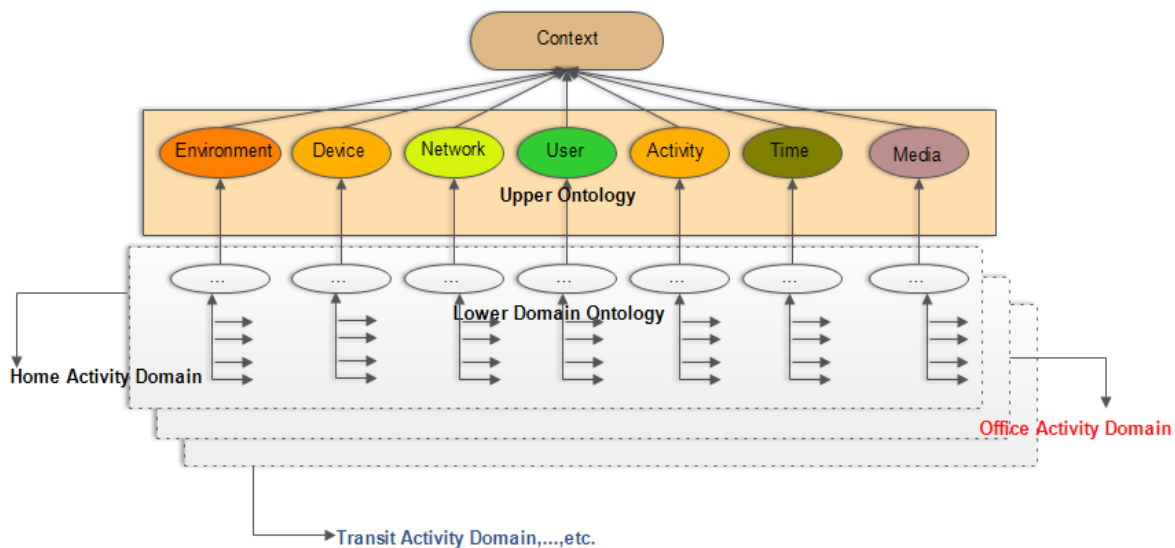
Context

Environment
Device
Network
User
Activity
Time
Media

Upper Ontology

...
...
...
...
...
...
...

Lower Domain Ontology

Home Activity Domain

Office Activity Domain

Transit Activity Domain,...,etc.